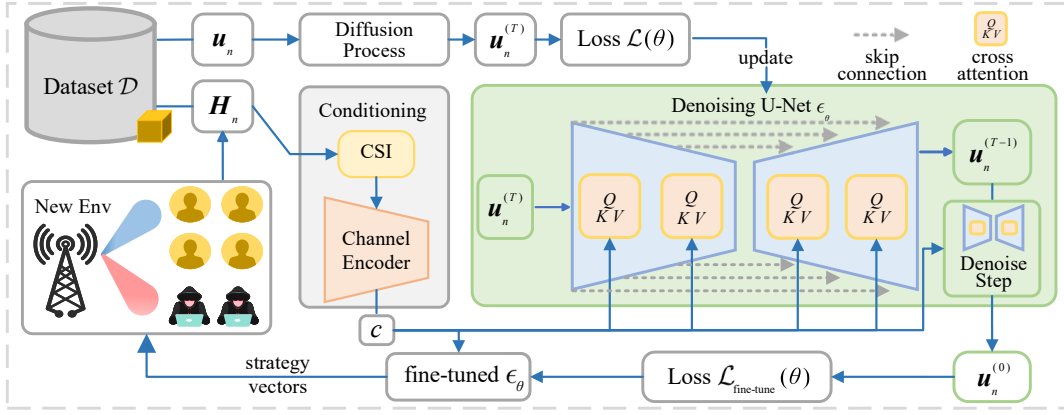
Dataset $\mathcal{D}$

$\boldsymbol{u}_n$

Diffusion Process

$\boldsymbol{u}_n^{(T)}$

Loss $\mathcal{L}(\theta)$

update

skip connection

$\begin{matrix}Q\\K\ V\end{matrix}$ cross attention

$\boldsymbol{H}_n$

Conditioning

CSI

Channel Encoder

$\boldsymbol{c}$

Denoising U-Net $\epsilon_\theta$

$\boldsymbol{u}_n^{(T)}$

$\begin{matrix}Q\\K\ V\end{matrix}$

$\begin{matrix}Q\\K\ V\end{matrix}$

$\begin{matrix}Q\\K\ V\end{matrix}$

$\begin{matrix}Q\\K\ V\end{matrix}$

$\boldsymbol{u}_n^{(T-1)}$

Denoise Step

New Env

strategy vectors

fine-tuned $\epsilon_\theta$

Loss $\mathcal{L}_{\text{fine-tune}}(\theta)$

$\boldsymbol{u}_n^{(0)}$